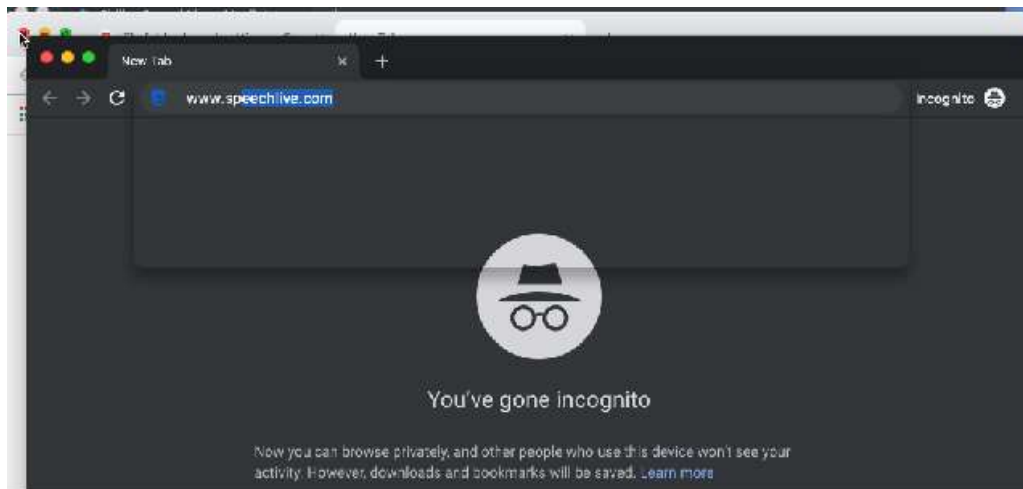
New Tab

www.speechlive.com

Incognito

You've gone incognito

Now you can browse privately, and other people who use this device won't see your activity. However, downloads and bookmarks will be saved. Learn more